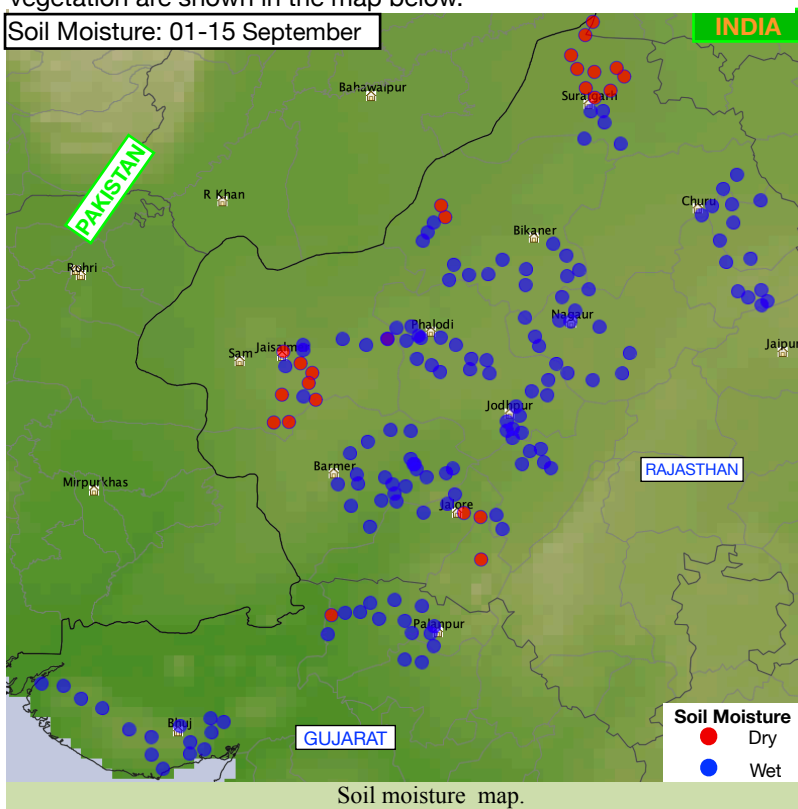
vegetation are shown in the map below.

Soil Moisture: 01-15 September

INDIA

PAKISTAN

Bahawalpur

Suratgarh

R Khan

Churu

Bikaner

Rohri

Nagaur

Phalodi

Sam

Jaisalmer

Jaipur

Jodhpur

RAJASTHAN

Barmer

Mirpurkhas

Jalore

Palanpur

Bhuj

GUJARAT

Soil Moisture
Dry
Wet

Soil moisture map.